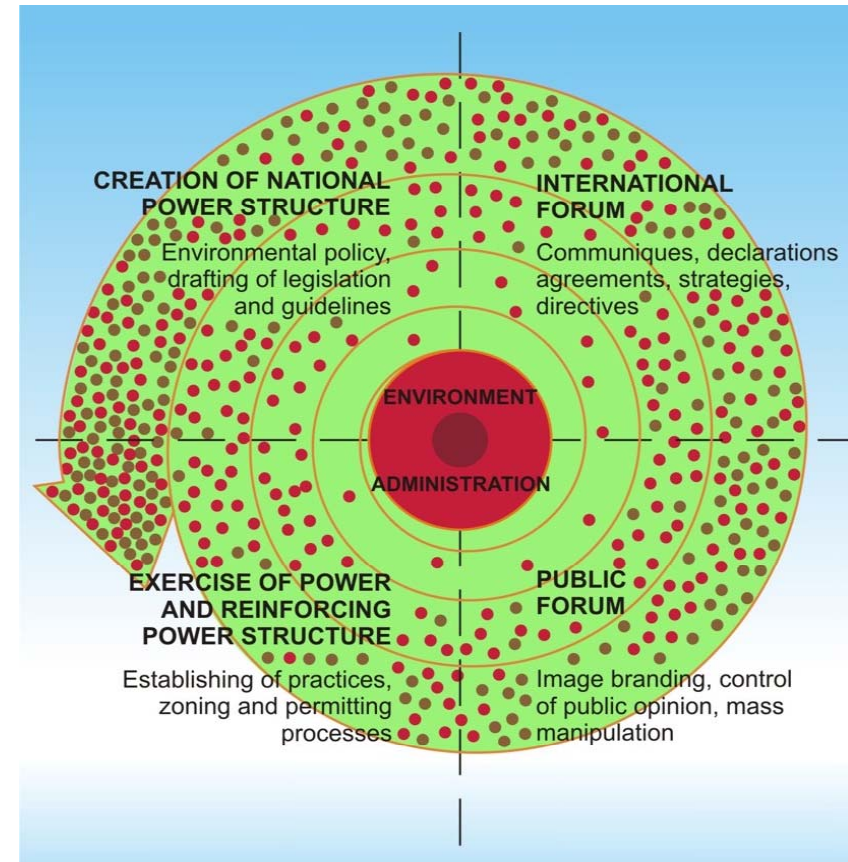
CREATION OF NATIONAL POWER STRUCTURE

Environmental policy, drafting of legislation and guidelines

INTERNATIONAL FORUM

Communiques, declarations agreements, strategies, directives

ENVIRONMENT

ADMINISTRATION

EXERCISE OF POWER AND REINFORCING POWER STRUCTURE

Establishing of practices, zoning and permitting processes

PUBLIC FORUM

Image branding, control of public opinion, mass manipulation